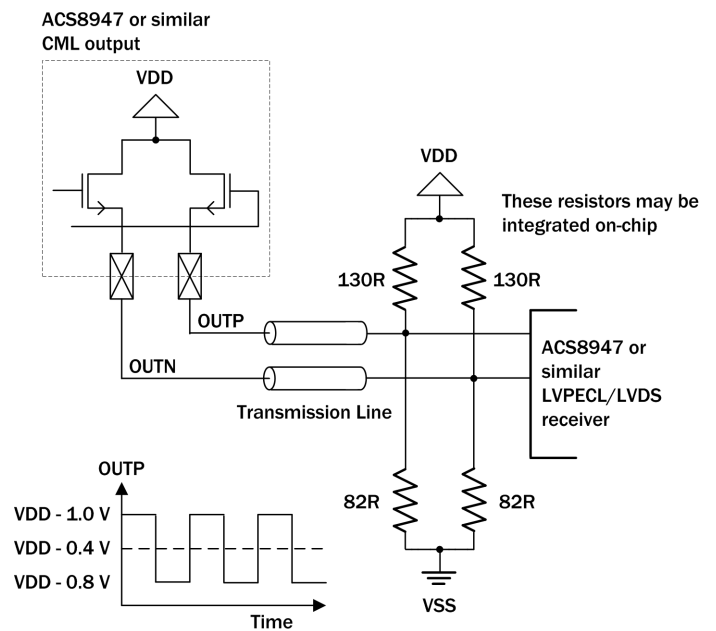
ACS8947 or similar CML output

VDD

VDD

These resistors may be integrated on-chip

130R

130R

OUTP

OUTN

ACS8947 or similar LVPECL/LVDS receiver

Transmission Line

OUTP

VDD - 1.0 V

VDD - 0.4 V

VDD - 0.8 V

82R

82R

VSS

Time